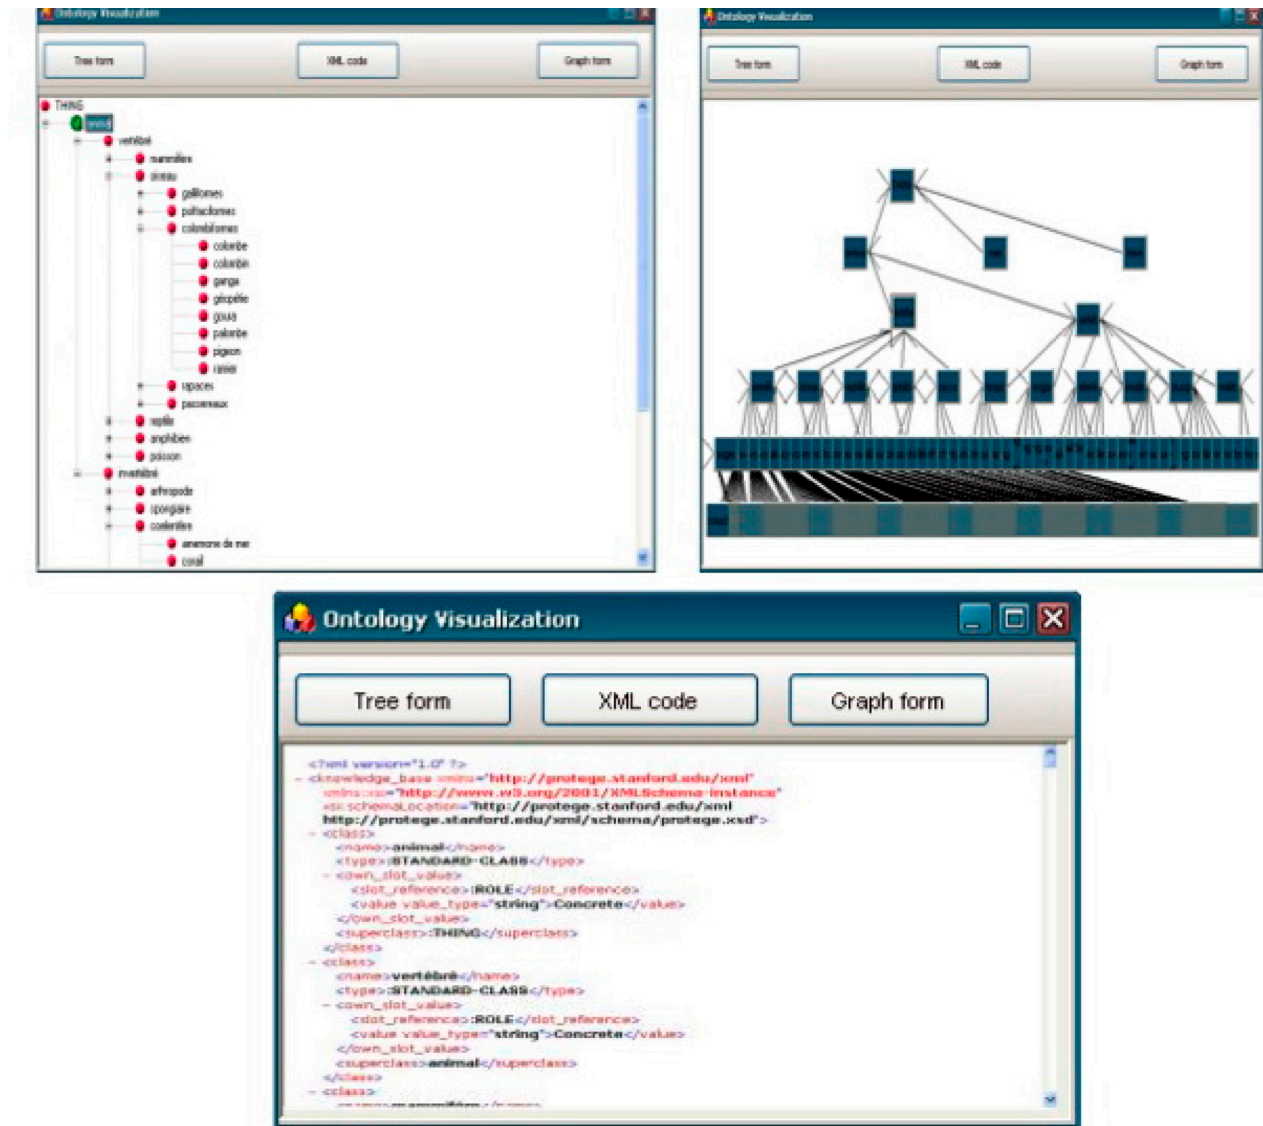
Ontology Visualization

Tree form
XML code
Graph form

THING
animal
vertébré
mammifères
oiseau
galliformes
psittaciformes
columbiformes
colombe
colombin
ganga
géopélie
goura
palombe
pigeon
ramier
rapaces
passereaux
reptile
amphibien
poisson
invertébré
arthropode
spongiaire
coelentérés
anemone de mer
corail

Ontology Visualization

Tree form
XML code
Graph form

Ontology Visualization

Tree form
XML code
Graph form

<?xml version="1.0" ?>
- <knowledge_base xmlns="http://protege.stanford.edu/xml"
xmlns:xsi="http://www.w3.org/2001/XMLSchema-instance"
xsi:schemaLocation="http://protege.stanford.edu/xml
http://protege.stanford.edu/xml/schema/protege.xsd">
- <class>
<name>animal</name>
<type>:STANDARD-CLASS</type>
- <own_slot_value>
<slot_reference>:ROLE</slot_reference>
<value value_type="string">Concrete</value>
</own_slot_value>
<superclass>:THING</superclass>
</class>
- <class>
<name>vertébré</name>
<type>:STANDARD-CLASS</type>
- <own_slot_value>
<slot_reference>:ROLE</slot_reference>
<value value_type="string">Concrete</value>
</own_slot_value>
<superclass>animal</superclass>
</class>
- <class>
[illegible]